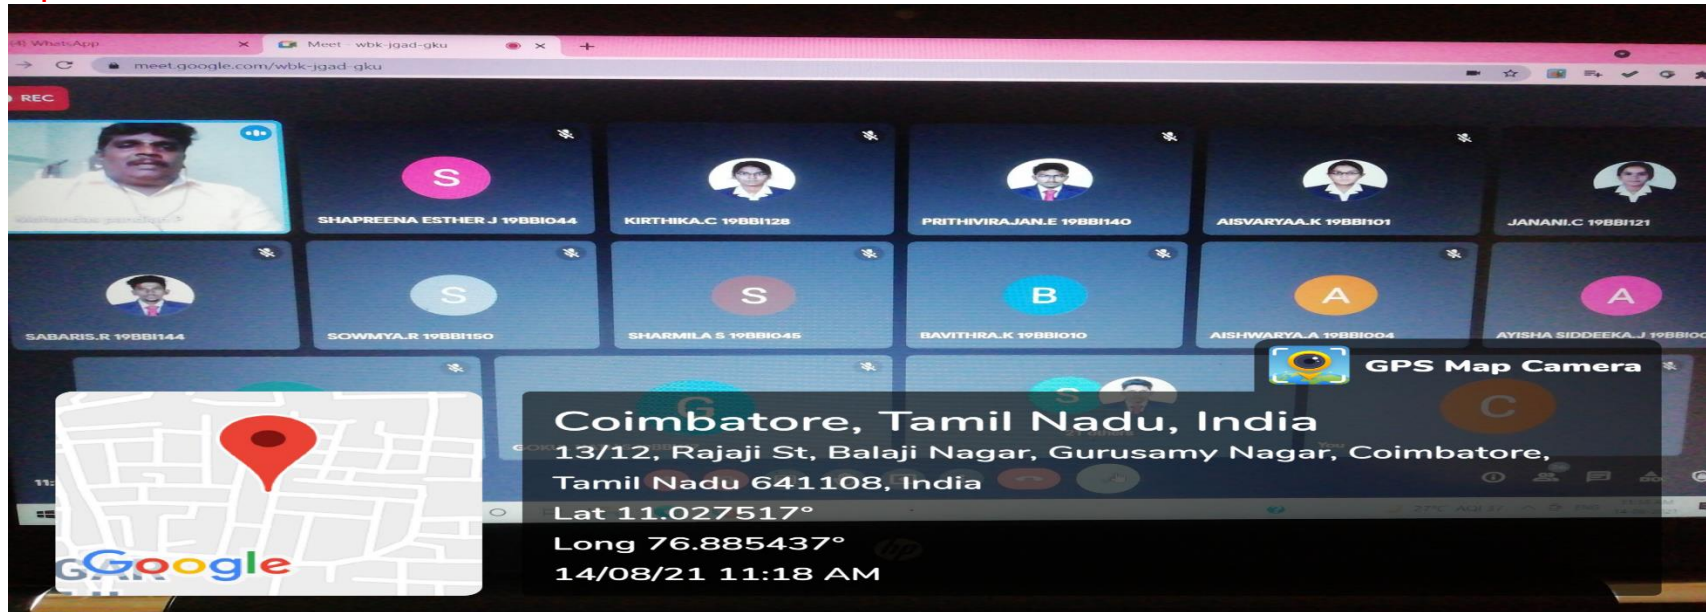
(4) WhatsApp
Meet - wbk-jgad-gku
meet.google.com/wbk-jgad-gku
REC
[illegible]
S
SHAPREENA ESTHER J 19BBI044
KIRTHIKA.C 19BBI128
PRITHIVIRAJAN.E 19BBI140
AISVARYAA.K 19BBI101
JANANI.C 19BBI121
SABARIS.R 19BBI144
S
SOWMYA.R 19BBI150
S
SHARMILA S 19BBI045
B
BAVITHRA.K 19BBI010
A
AISHWARYA.A 19BBI004
A
AYISHA SIDDEEKA.J 19BBI0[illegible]
G
S
C
You
GPS Map Camera
Coimbatore, Tamil Nadu, India
13/12, Rajaji St, Balaji Nagar, Gurusamy Nagar, Coimbatore, Tamil Nadu 641108, India
Lat 11.027517°
Long 76.885437°
14/08/21 11:18 AM
Google